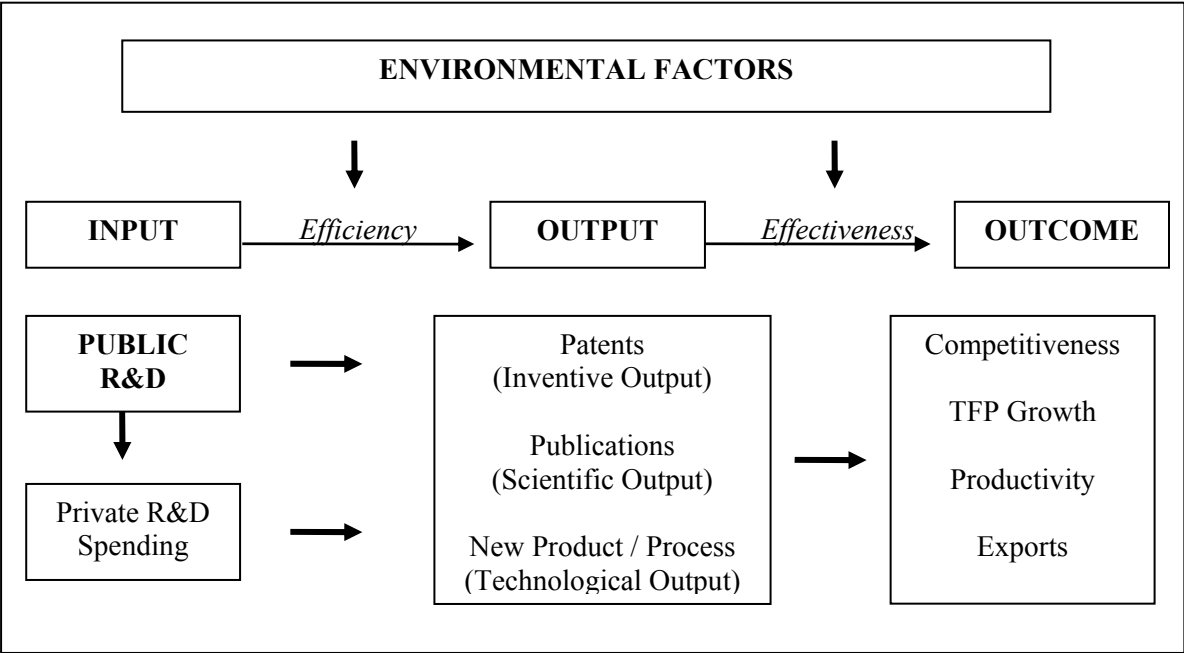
ENVIRONMENTAL FACTORS

INPUT

Efficiency

OUTPUT

Effectiveness

OUTCOME

PUBLIC R&D

Private R&D Spending

Patents (Inventive Output)

Publications (Scientific Output)

New Product / Process (Technological Output)

Competitiveness

TFP Growth

Productivity

Exports